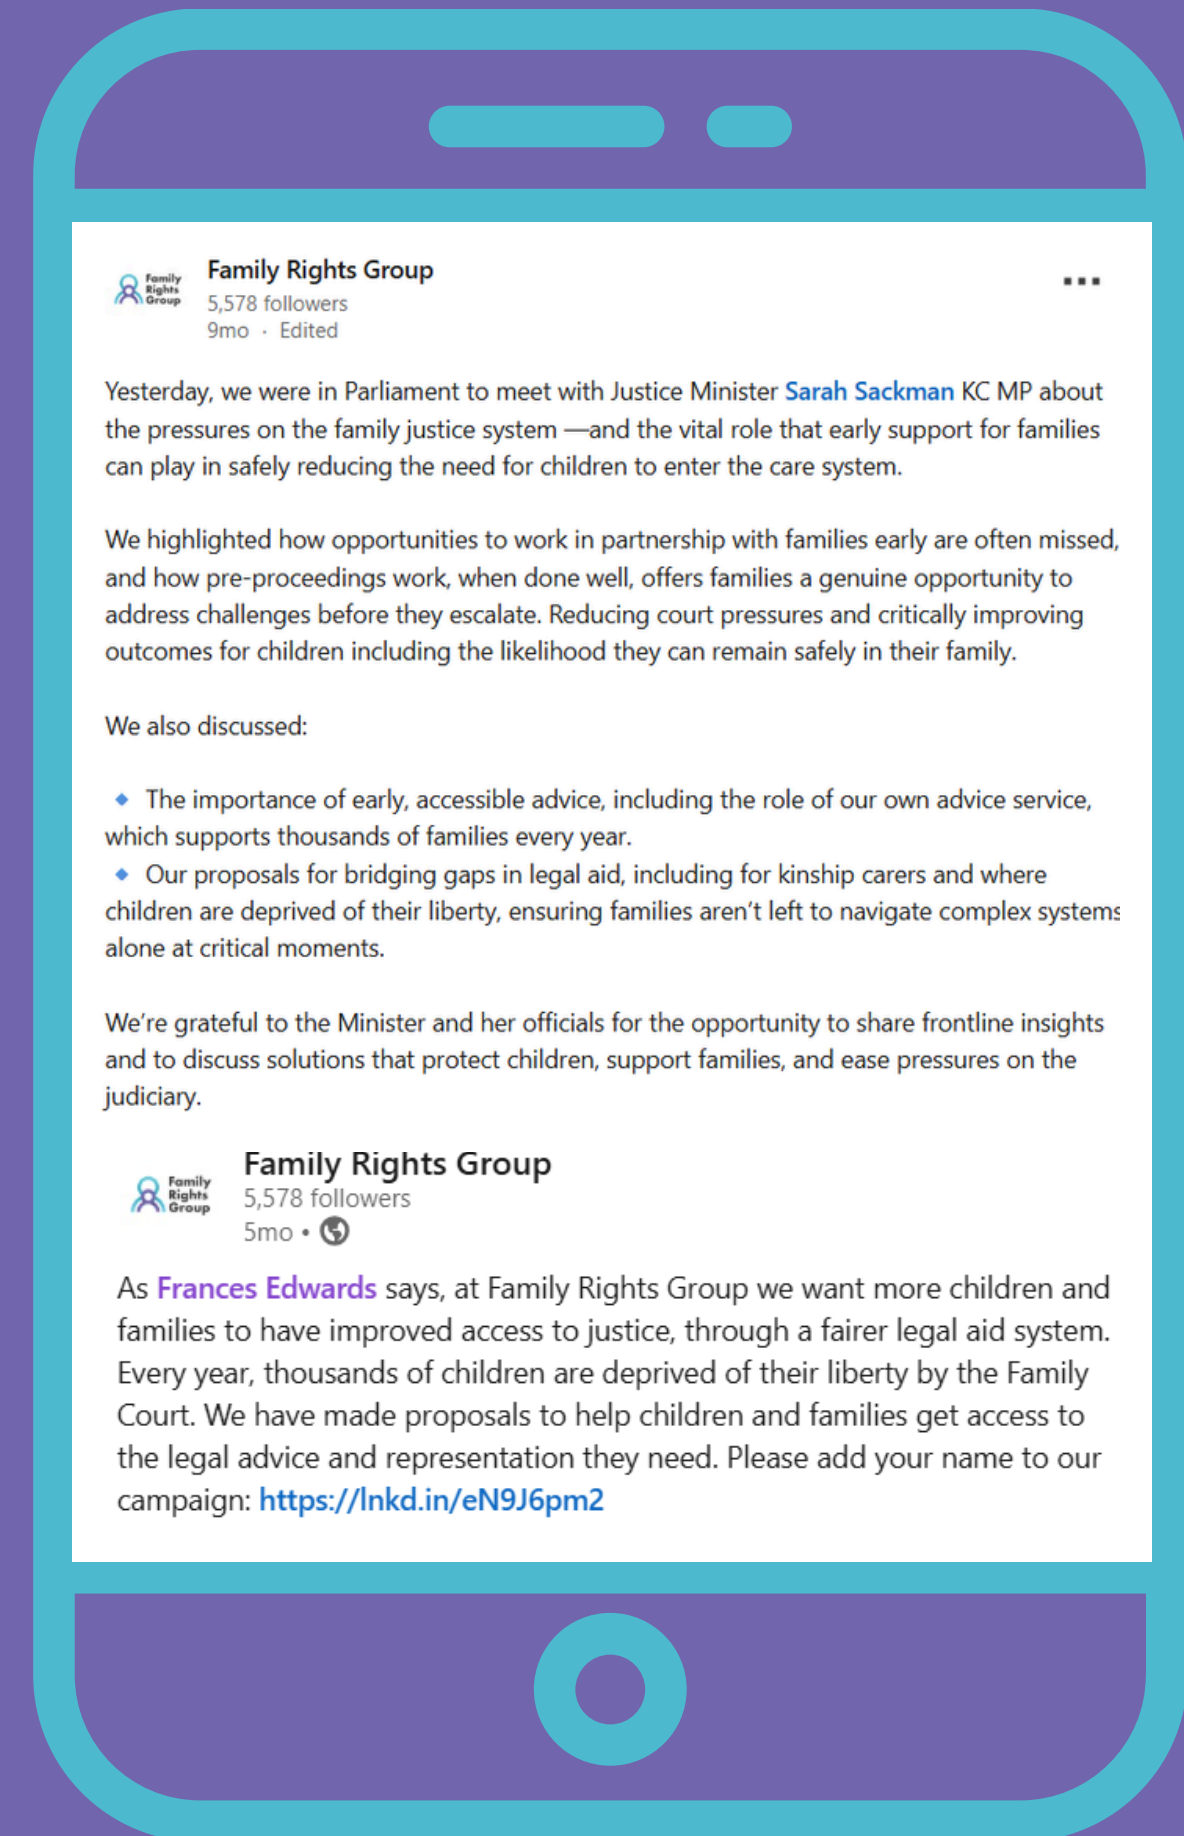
Family Rights Group

Family Rights Group
5,578 followers
9mo · Edited

•••

Yesterday, we were in Parliament to meet with Justice Minister Sarah Sackman KC MP about the pressures on the family justice system —and the vital role that early support for families can play in safely reducing the need for children to enter the care system.

We highlighted how opportunities to work in partnership with families early are often missed, and how pre-proceedings work, when done well, offers families a genuine opportunity to address challenges before they escalate. Reducing court pressures and critically improving outcomes for children including the likelihood they can remain safely in their family.

We also discussed:

🔹 The importance of early, accessible advice, including the role of our own advice service, which supports thousands of families every year.
🔹 Our proposals for bridging gaps in legal aid, including for kinship carers and where children are deprived of their liberty, ensuring families aren't left to navigate complex systems alone at critical moments.

We're grateful to the Minister and her officials for the opportunity to share frontline insights and to discuss solutions that protect children, support families, and ease pressures on the judiciary.

Family Rights Group

Family Rights Group
5,578 followers
5mo •

As Frances Edwards says, at Family Rights Group we want more children and families to have improved access to justice, through a fairer legal aid system. Every year, thousands of children are deprived of their liberty by the Family Court. We have made proposals to help children and families get access to the legal advice and representation they need. Please add your name to our campaign: https://lnkd.in/eN9J6pm2